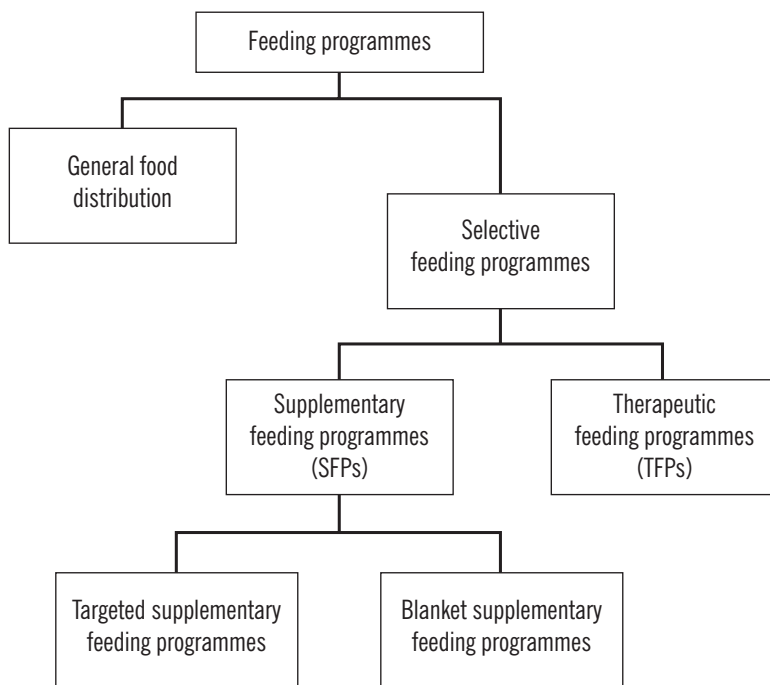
Feeding programmes

General food distribution

Selective feeding programmes

Supplementary feeding programmes (SFPs)

Therapeutic feeding programmes (TFPs)

Targeted supplementary feeding programmes

Blanket supplementary feeding programmes